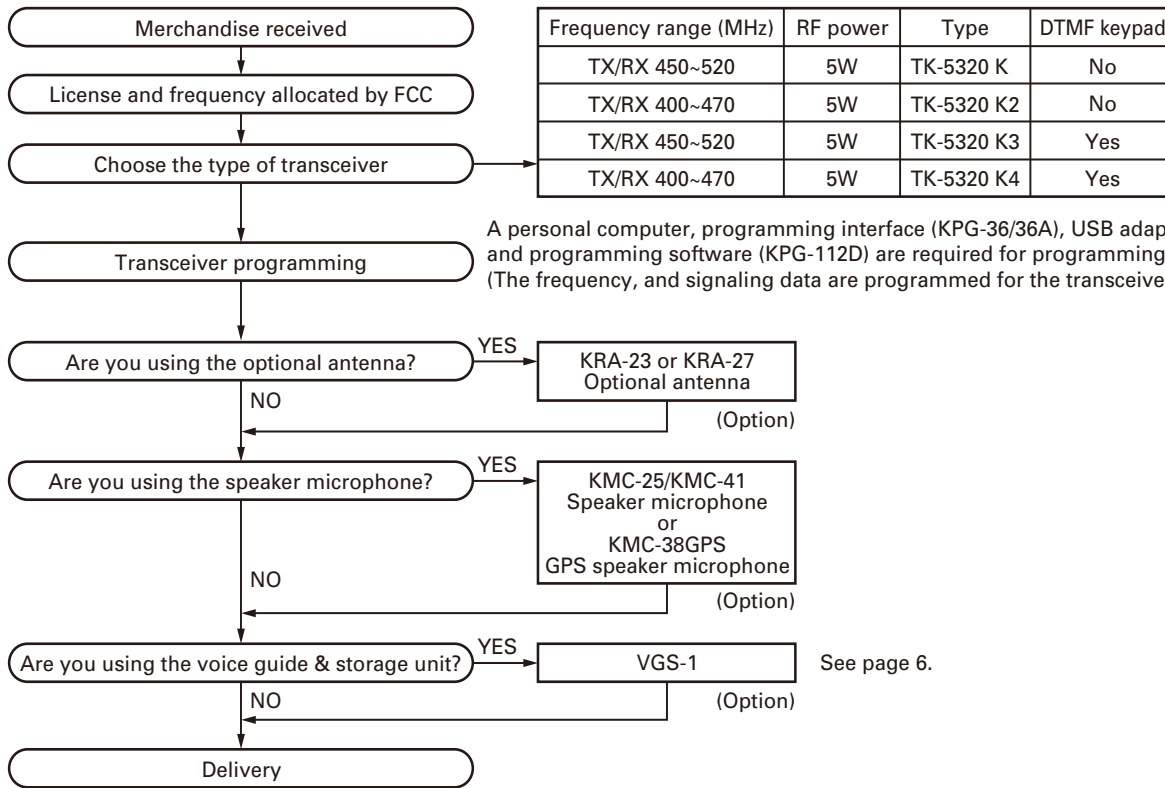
Merchandise received

License and frequency allocated by FCC

Choose the type of transceiver

| Frequency range (MHz) | RF power | Type | DTMF keypad |
|---|---|---|---|
| TX/RX 450~520 | 5W | TK-5320 K | No |
| TX/RX 400~470 | 5W | TK-5320 K2 | No |
| TX/RX 450~520 | 5W | TK-5320 K3 | Yes |
| TX/RX 400~470 | 5W | TK-5320 K4 | Yes |

Transceiver programming

A personal computer, programming interface (KPG-36/36A), USB adap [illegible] and programming software (KPG-112D) are required for programming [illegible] (The frequency, and signaling data are programmed for the transceive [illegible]

Are you using the optional antenna?

YES

KRA-23 or KRA-27 Optional antenna

NO

(Option)

Are you using the speaker microphone?

YES

KMC-25/KMC-41 Speaker microphone or KMC-38GPS GPS speaker microphone

NO

(Option)

Are you using the voice guide & storage unit?

YES

VGS-1

See page 6.

NO

(Option)

Delivery